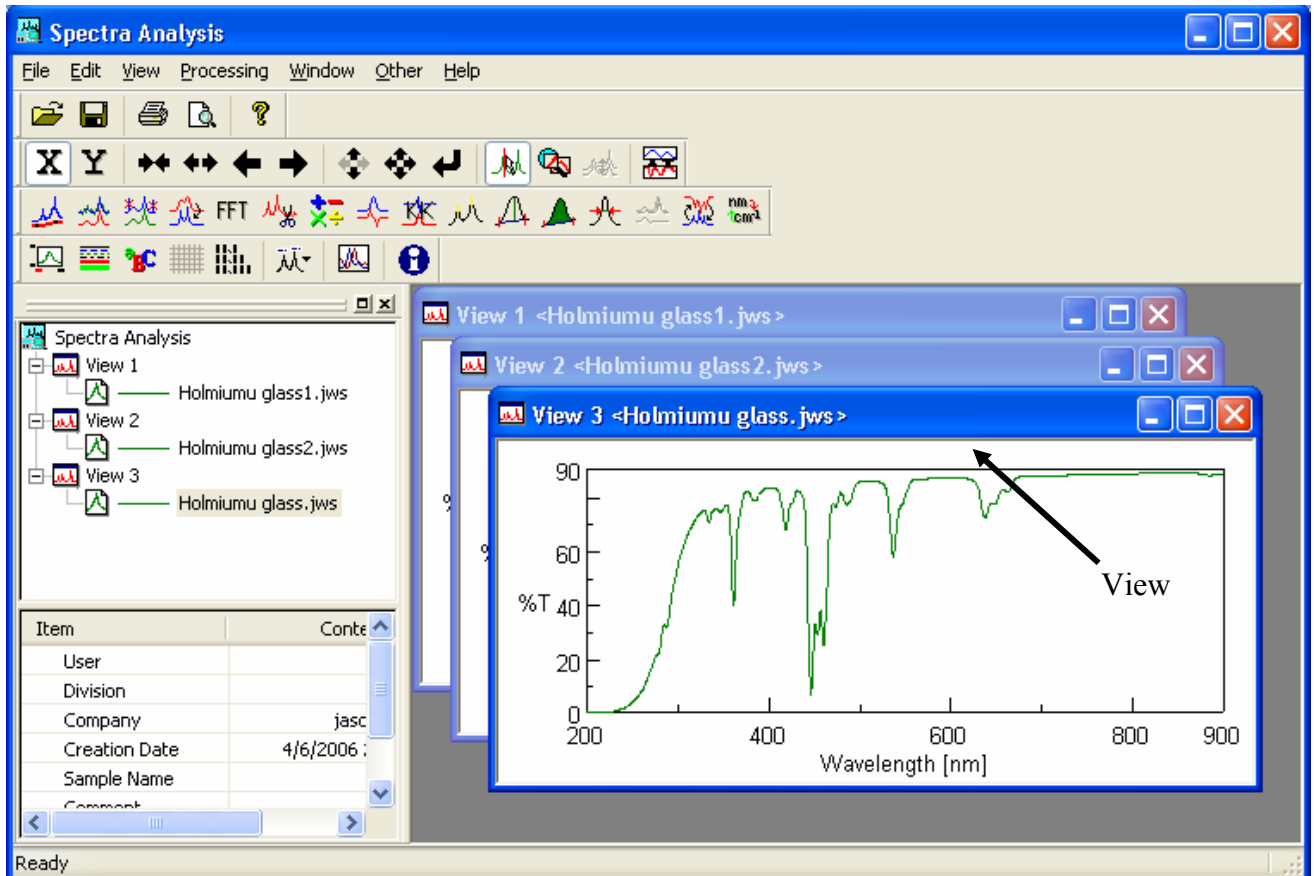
Spectra Analysis

File Edit View Processing Window Other Help

X Y

FFT

nm cm

Spectra Analysis
View 1
Holmiumu glass1.jws
View 2
Holmiumu glass2.jws
View 3
Holmiumu glass.jws

| Item | Conte |
|---|---|
| User | |
| Division | |
| Company | jasc |
| Creation Date | 4/6/2006 |
| Sample Name | |
| Comment | |

View 1 <Holmiumu glass1.jws>

View 2 <Holmiumu glass2.jws>

View 3 <Holmiumu glass.jws>

90
60
%T 40
20
0
200 400 600 800 900
Wavelength [nm]

View

Ready